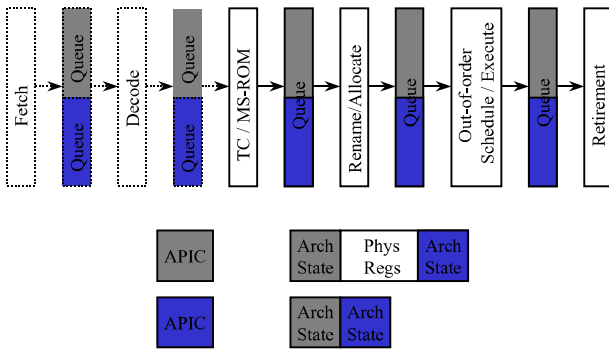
Fetch

Queue

Queue

Decode

Queue

Queue

TC / MS-ROM

Queue

Rename/Allocate

Queue

Out-of-order Schedule / Execute

Queue

Retirement

APIC

Arch State

Phys Regs

Arch State

APIC

Arch State

Arch State